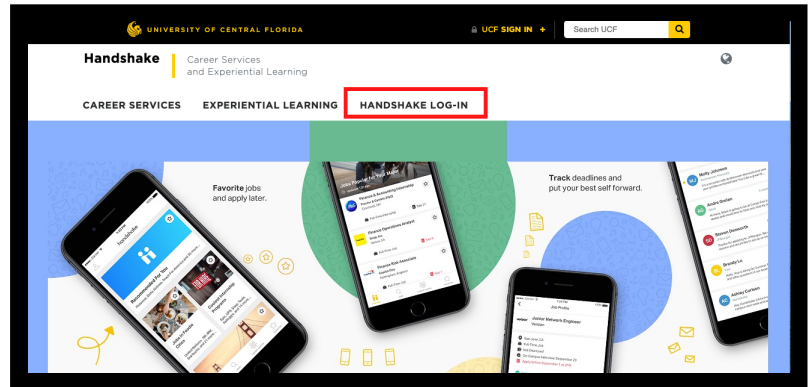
UNIVERSITY OF CENTRAL FLORIDA

UCF SIGN IN +

Search UCF

Handshake

Career Services and Experiential Learning

CAREER SERVICES

EXPERIENTIAL LEARNING

HANDSHAKE LOG-IN

Favorite jobs and apply later.

Track deadlines and put your best self forward.

handshake

Recommended For You

Jobs Popular for Your Major

Finance Operations Analyst

Job Profile

Junior Network Engineer

Verizon

Molly Johnson

Andre Stolan

Steven Daniels

Brandy Lu

Ashley Carlson